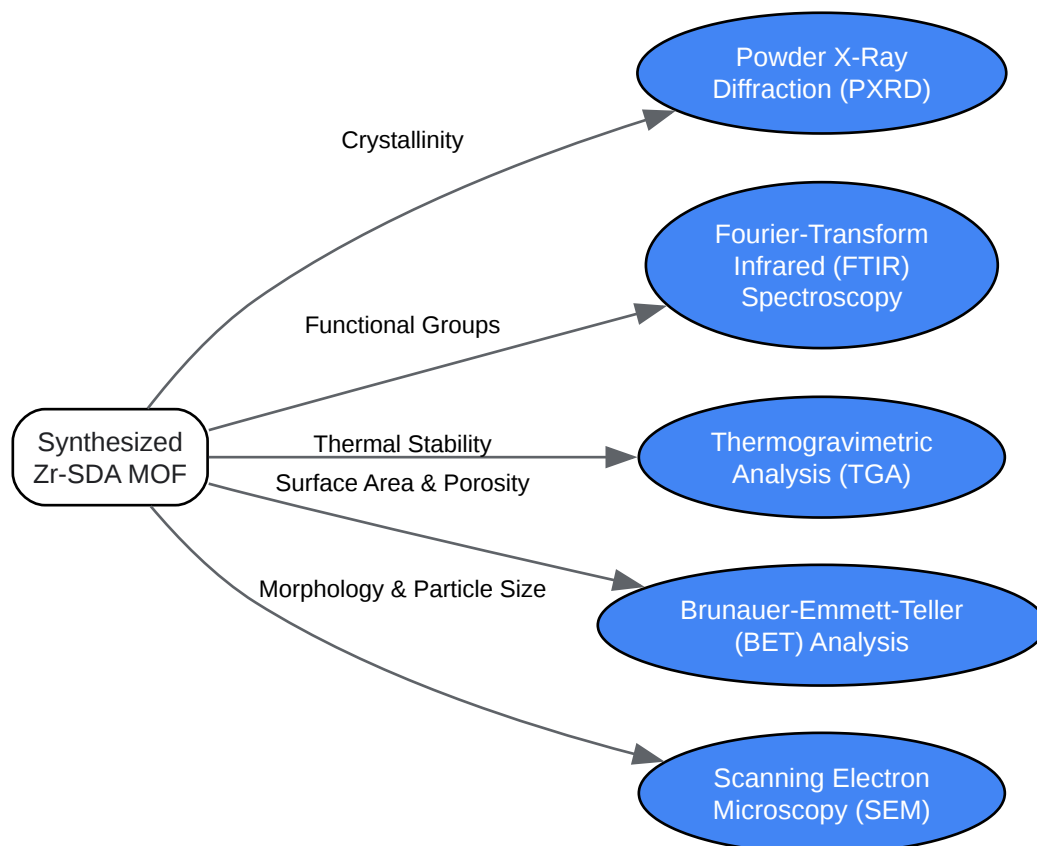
Synthesized Zr-SDA MOF

Crystallinity

Powder X-Ray Diffraction (PXRD)

Functional Groups

Fourier-Transform Infrared (FTIR) Spectroscopy

Thermal Stability

Thermogravimetric Analysis (TGA)

Surface Area & Porosity

Brunauer-Emmett-Teller (BET) Analysis

Morphology & Particle Size

Scanning Electron Microscopy (SEM)